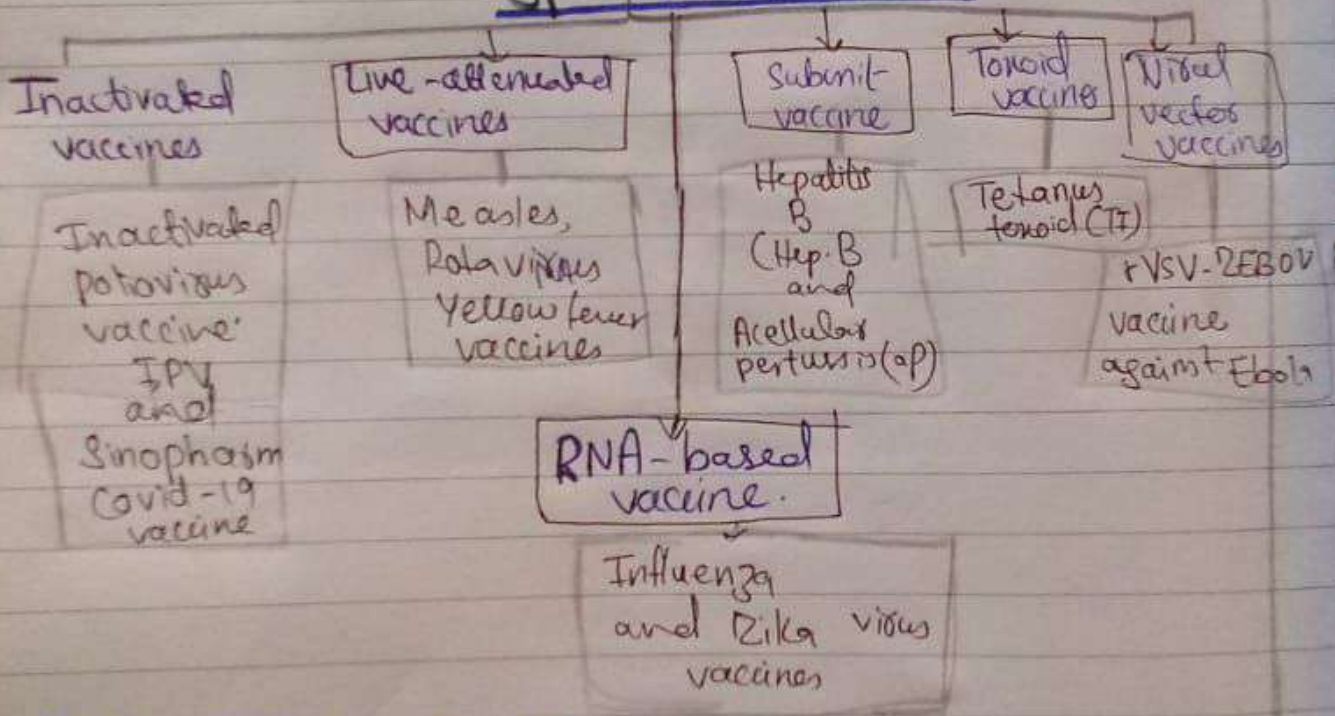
Inactivated vaccines

Inactivated potovirus vaccine' IPV and Sinopharm Covid-19 vaccine

Live-attenuated vaccines

Measles, Rotavirus Yellow fever vaccines

Subunit vaccine

Hepatitis B (Hep. B and Acellular pertussis(aP)

Toxoid vaccines

Tetanus toxoid (TT)

Viral vector vaccines

rVSV-ZEBOV vaccine against Ebola

RNA-based vaccine.

Influenza and Zika virus vaccines